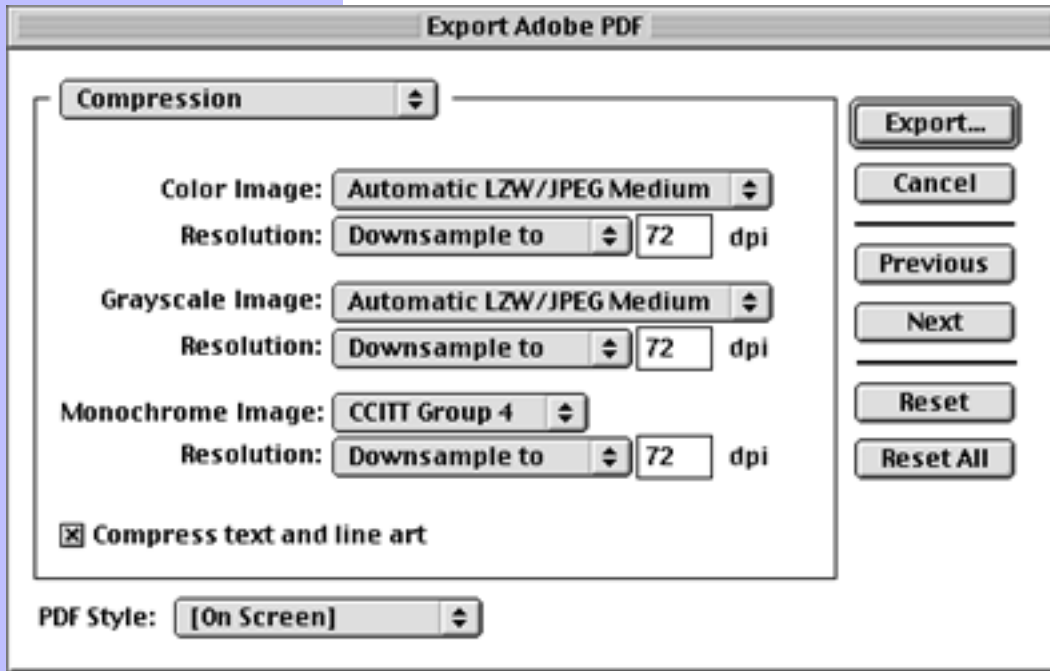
Export Adobe PDF

Compression

Color Image: Automatic LZW/JPEG Medium
Resolution: Downsample to 72 dpi

Grayscale Image: Automatic LZW/JPEG Medium
Resolution: Downsample to 72 dpi

Monochrome Image: CCITT Group 4
Resolution: Downsample to 72 dpi

☒ Compress text and line art

PDF Style: [On Screen]

Export...
Cancel
Previous
Next
Reset
Reset All